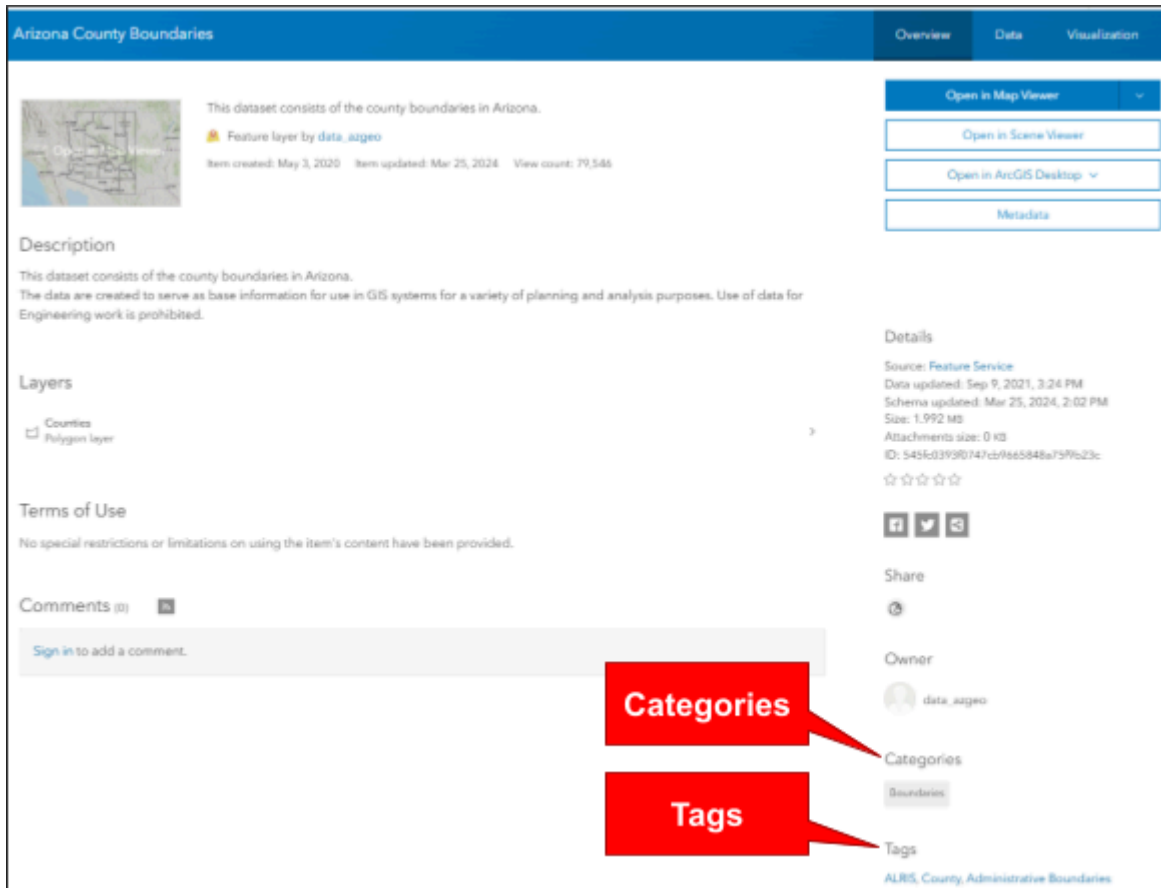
Arizona County Boundaries

Overview Data Visualization

Open in Map Viewer

This dataset consists of the county boundaries in Arizona.

Feature layer by data_azgeo

Item created: May 3, 2020 Item updated: Mar 25, 2024 View count: 79,546

Open in Scene Viewer

Open in ArcGIS Desktop

Metadata

Description

This dataset consists of the county boundaries in Arizona.
The data are created to serve as base information for use in GIS systems for a variety of planning and analysis purposes. Use of data for Engineering work is prohibited.

Details

Source: Feature Service
Data updated: Sep 9, 2021, 3:24 PM
Schema updated: Mar 25, 2024, 2:02 PM
Size: 1.992 MB
Attachments size: 0 KB
ID: 545fc0393f0747cb9a65848a75f9b23c

Layers

Counties
Polygon layer

Terms of Use

No special restrictions or limitations on using the item's content have been provided.

Share

Comments (0)

Sign in to add a comment.

Owner

data_azgeo

Categories

Categories

Boundaries

Tags

Tags

ALRIS, County, Administrative Boundaries